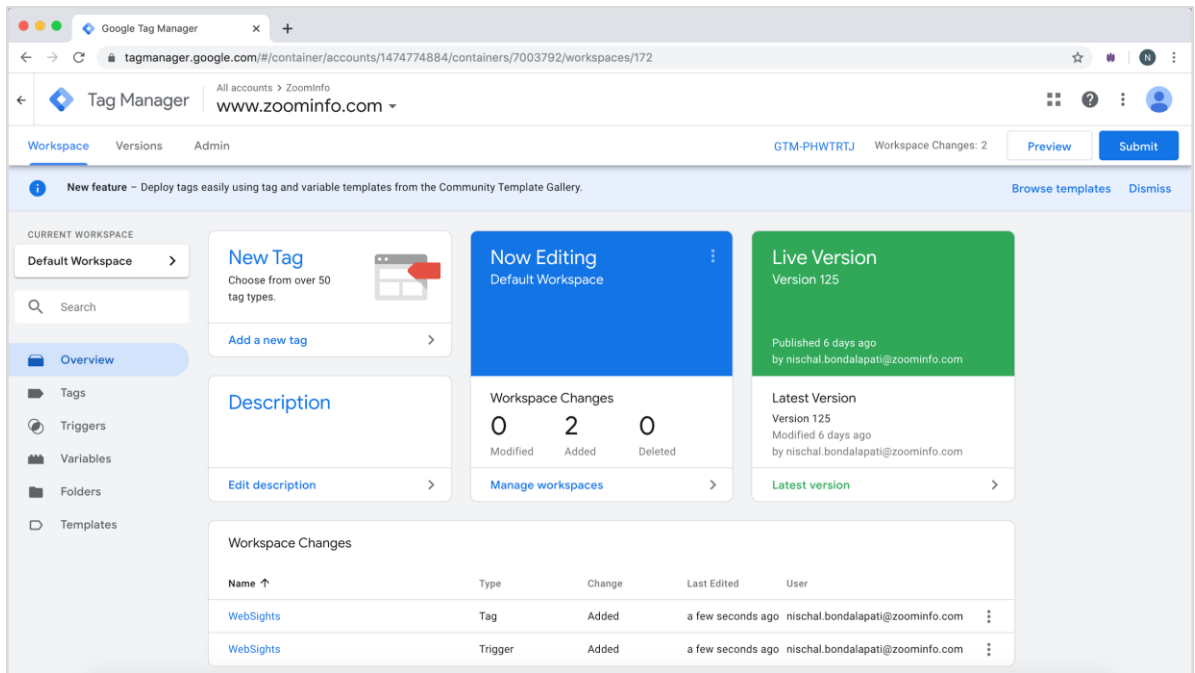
Google Tag Manager

tagmanager.google.com/#/container/accounts/1474774884/containers/7003792/workspaces/172

Tag Manager

All accounts > ZoomInfo
www.zoominfo.com

Workspace Versions Admin

GTM-PHWTRTJ Workspace Changes: 2 Preview Submit

New feature – Deploy tags easily using tag and variable templates from the Community Template Gallery.

Browse templates Dismiss

CURRENT WORKSPACE
Default Workspace

Search

Overview
Tags
Triggers
Variables
Folders
Templates

New Tag
Choose from over 50 tag types.

Add a new tag

Now Editing
Default Workspace

Live Version
Version 125

Published 6 days ago
by nischal.bondalapati@zoominfo.com

Description

Edit description

Workspace Changes
0 Modified
2 Added
0 Deleted

Manage workspaces

Latest Version
Version 125
Modified 6 days ago
by nischal.bondalapati@zoominfo.com

Latest version

Workspace Changes

| Name ↑ | Type | Change | Last Edited | User |
|---|---|---|---|---|
| WebSights | Tag | Added | a few seconds ago | nischal.bondalapati@zoominfo.com |
| WebSights | Trigger | Added | a few seconds ago | nischal.bondalapati@zoominfo.com |